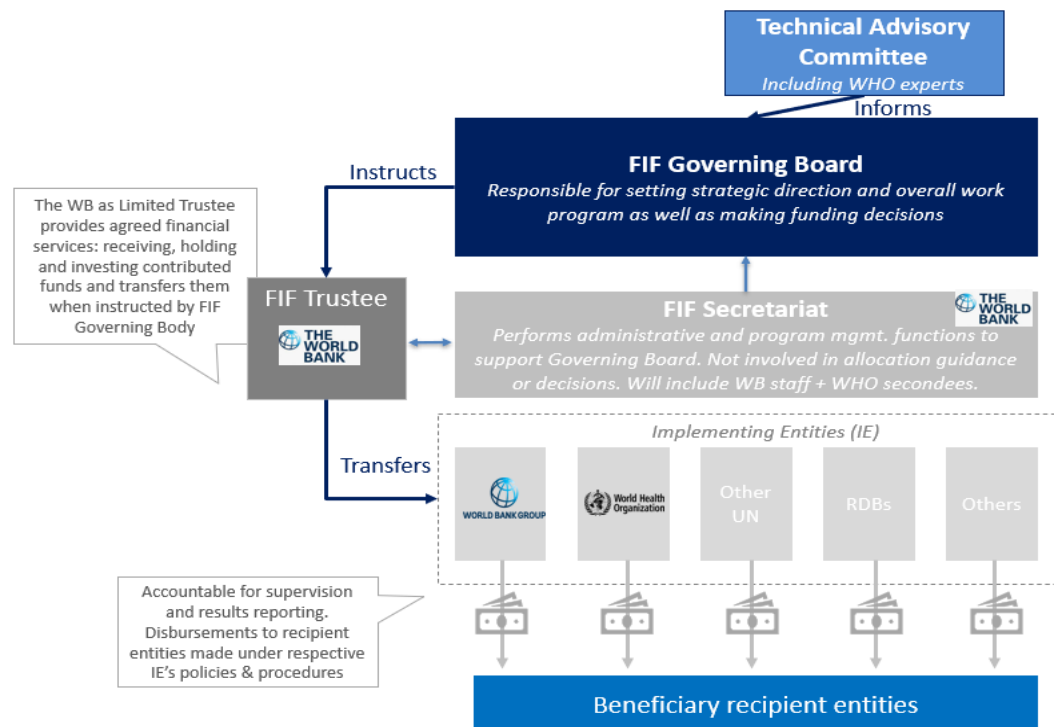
Technical Advisory Committee
Including WHO experts

Informs

Instructs

FIF Governing Board
Responsible for setting strategic direction and overall work program as well as making funding decisions

The WB as Limited Trustee provides agreed financial services: receiving, holding and investing contributed funds and transfers them when instructed by FIF Governing Body

FIF Trustee
THE WORLD BANK

FIF Secretariat
THE WORLD BANK
Performs administrative and program mgmt. functions to support Governing Board. Not involved in allocation guidance or decisions. Will include WB staff + WHO secondees.

Transfers

Implementing Entities (IE)

WORLD BANK GROUP

World Health Organization

Other UN

RDBs

Others

Accountable for supervision and results reporting. Disbursements to recipient entities made under respective IE's policies & procedures

Beneficiary recipient entities